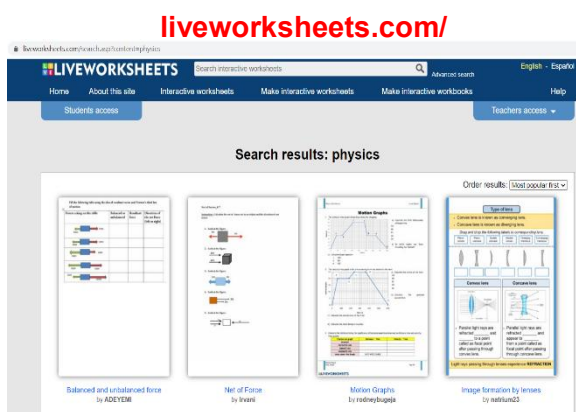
liveworksheets.com/

liveworksheets.com/search.asp?content=physics

LIVEWORKSHEETS

Search interactive worksheets

Advanced search

English - Español

Home

About this site

Interactive worksheets

Make interactive worksheets

Make interactive workbooks

Help

Students access

Teachers access

Search results: physics

Order results: Most popular first

Motion Graphs

Type of lens

Concave lens

Convex lens

Balanced and unbalanced force
by ADEYEMI

Net of Force
by Irvani

Motion Graphs
by rodneybugeja

Image formation by lenses
by natrium23